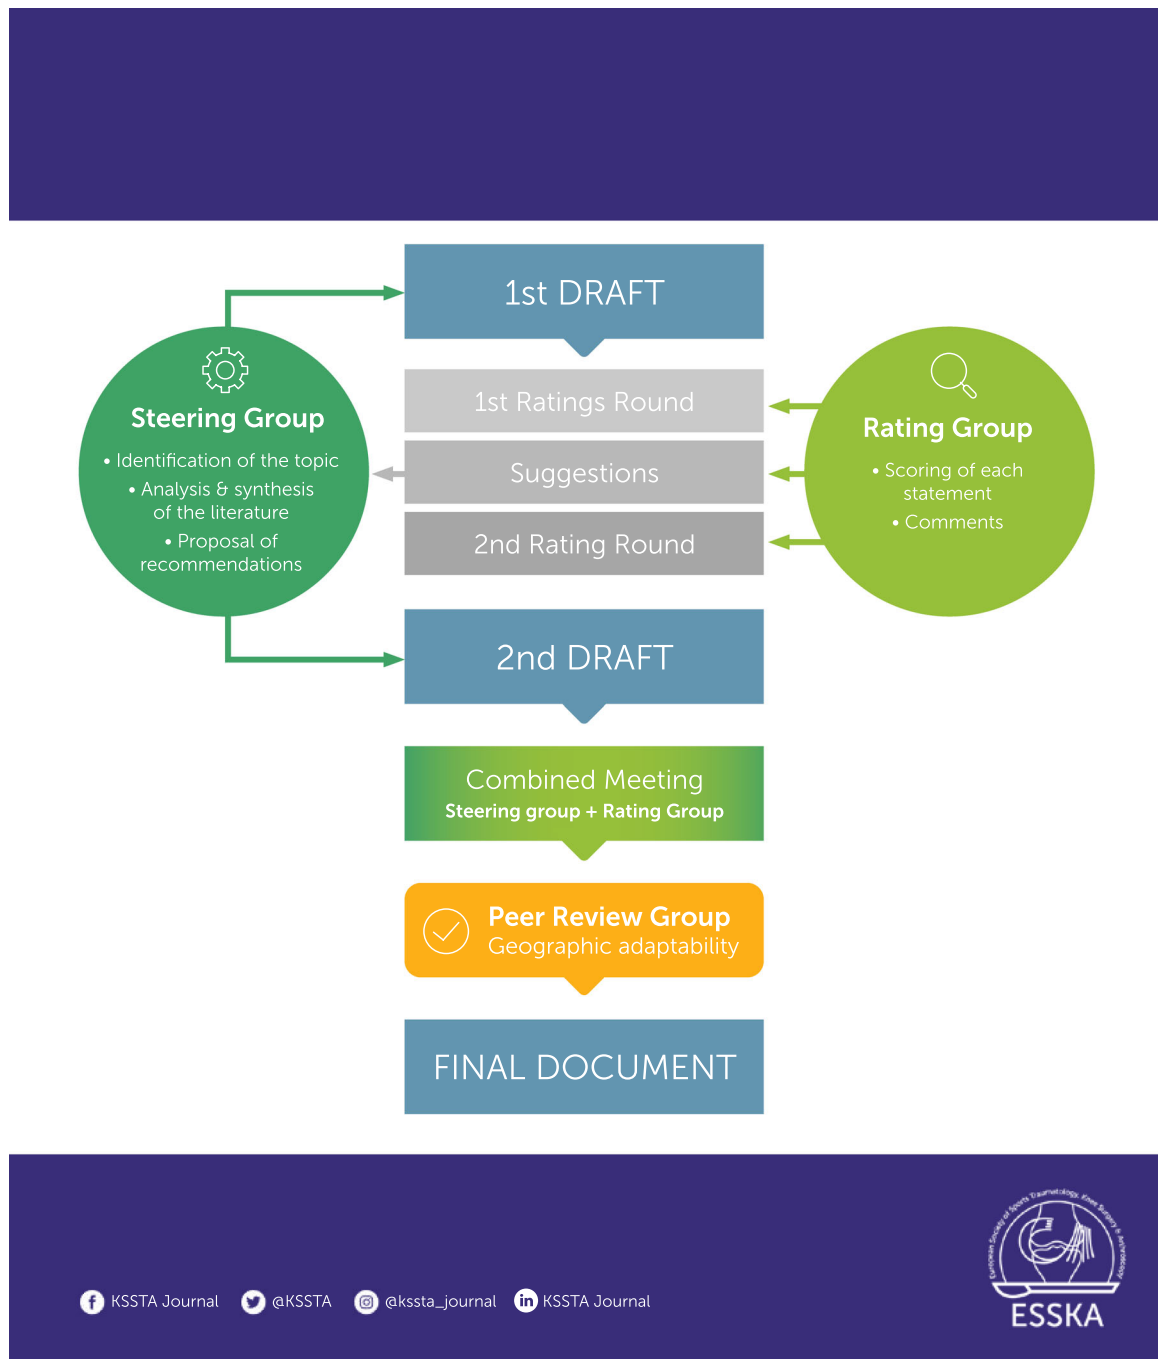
1st DRAFT

Steering Group

• Identification of the topic
• Analysis & synthesis of the literature
• Proposal of recommendations

1st Ratings Round

Suggestions

2nd Rating Round

Rating Group

• Scoring of each statement
• Comments

2nd DRAFT

Combined Meeting
Steering group + Rating Group

Peer Review Group
Geographic adaptability

FINAL DOCUMENT

KSSTA Journal @KSSTA @kssta_journal KSSTA Journal

European Society of Sports Traumatology, Knee Surgery & Arthroscopy
ESSKA